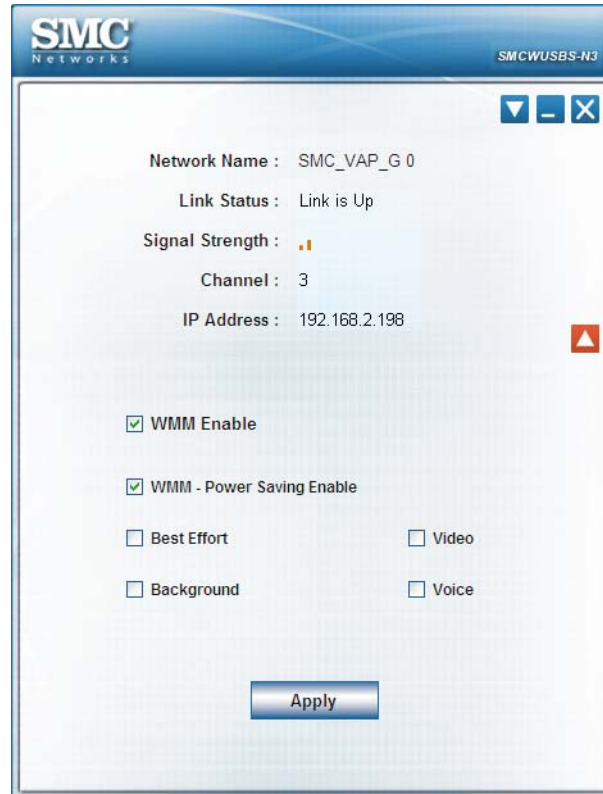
SMC
Networks

SMCWUSBS-N3

Network Name : SMC_VAP_G 0

Link Status : Link is Up

Signal Strength :

Channel : 3

IP Address : 192.168.2.198

☑ WMM Enable

☑ WMM - Power Saving Enable

☐ Best Effort ☐ Video

☐ Background ☐ Voice

Apply